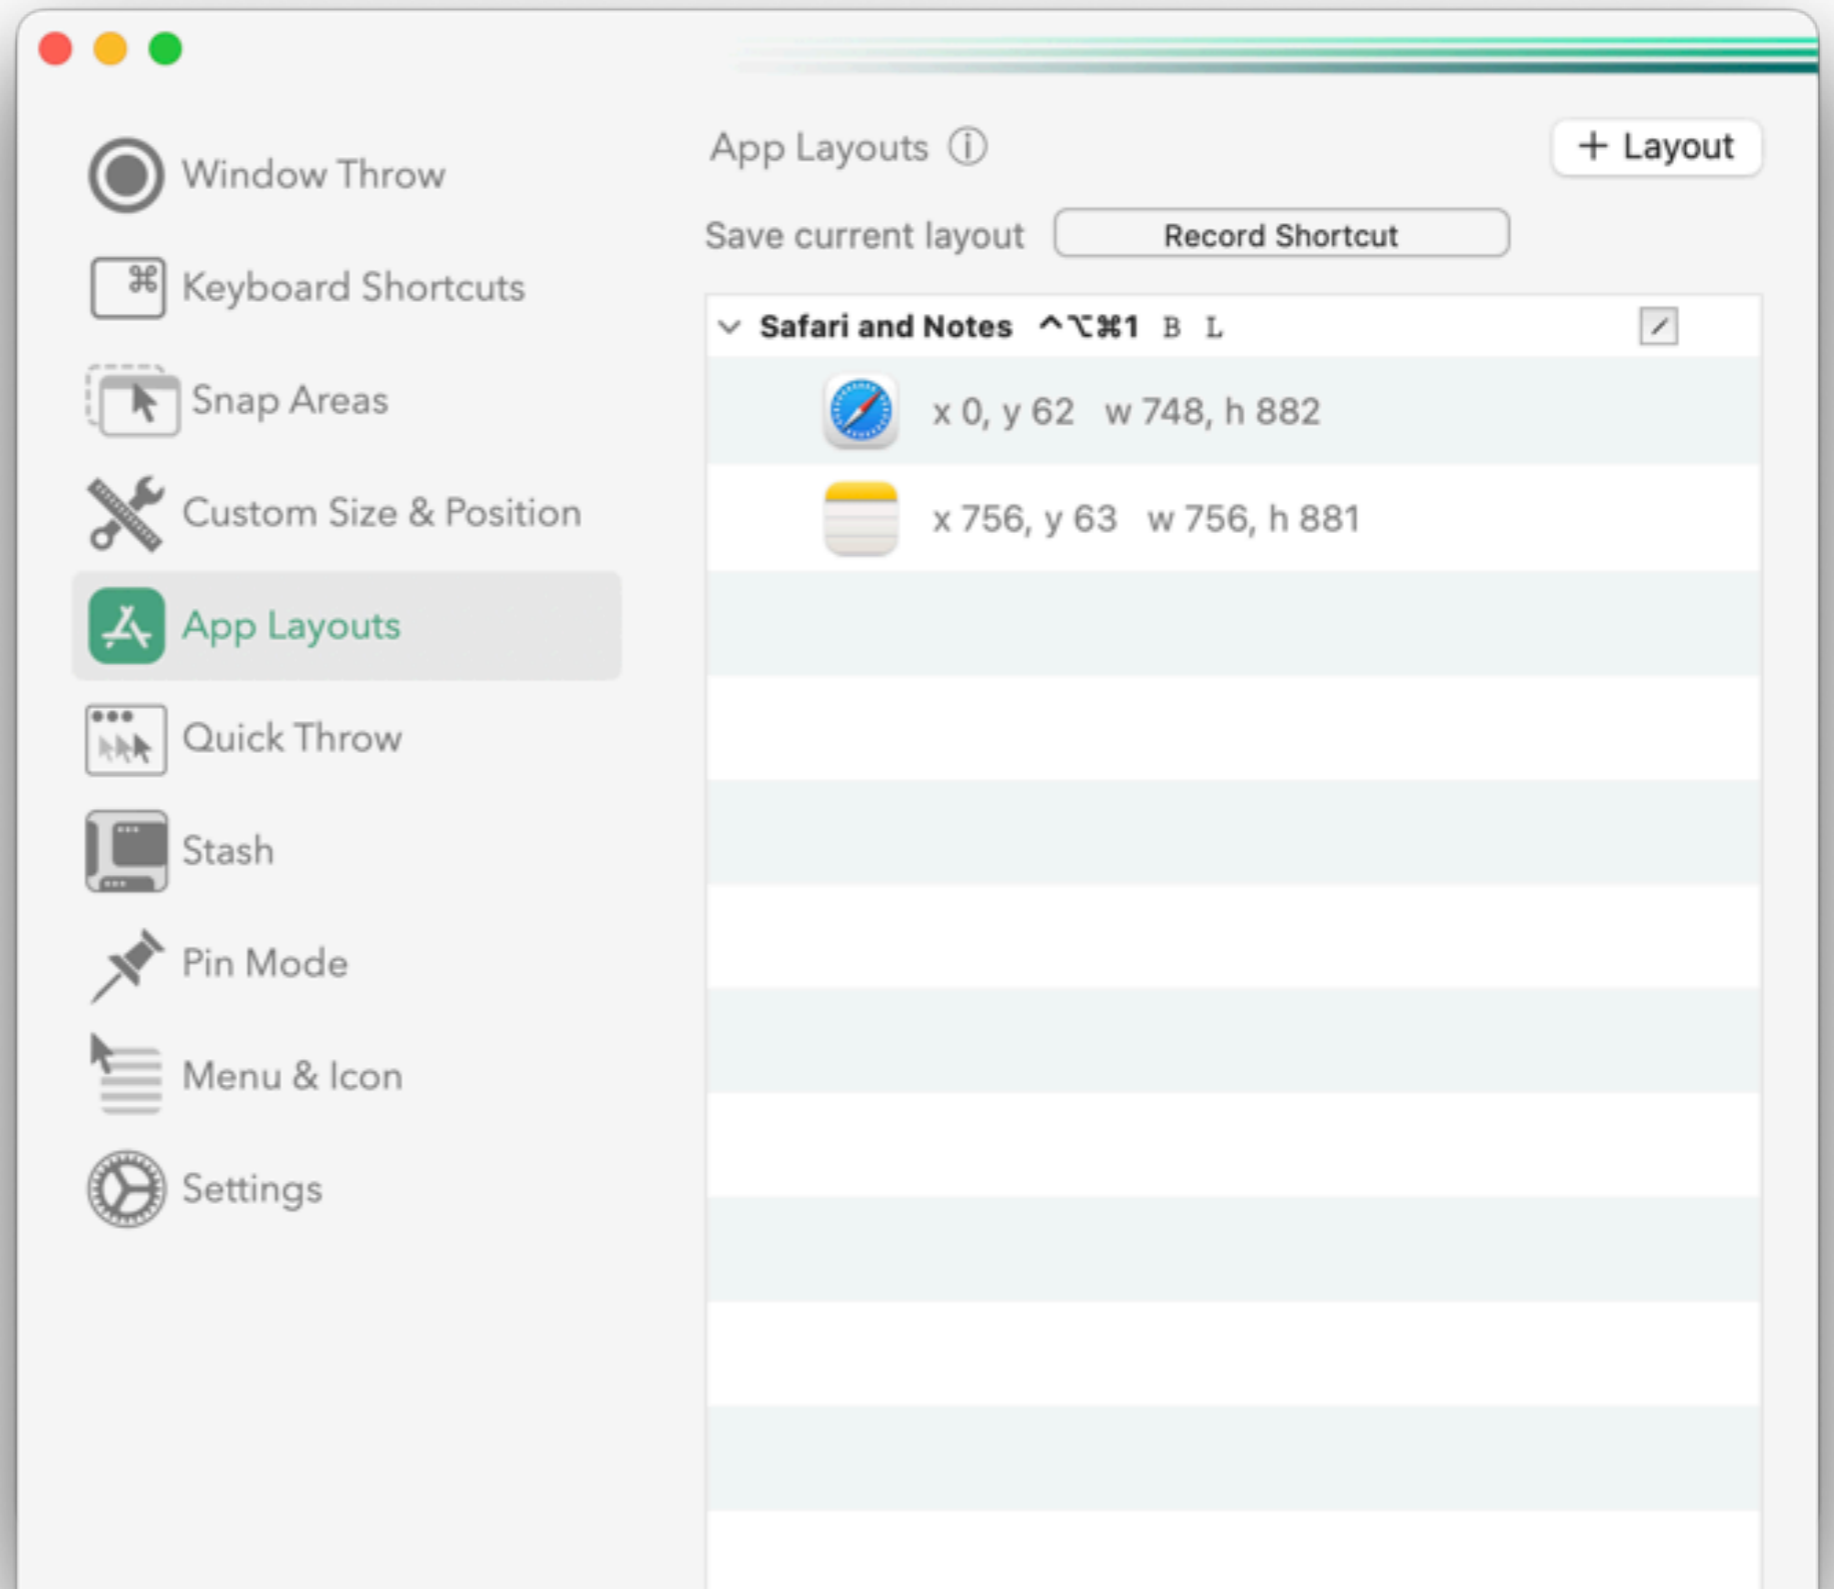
Window Throw

Keyboard Shortcuts

Snap Areas

Custom Size & Position

App Layouts

Quick Throw

Stash

Pin Mode

Menu & Icon

Settings

App Layouts ⓘ

+ Layout

Save current layout

Record Shortcut

Safari and Notes ^⌥⌘1 B L

x 0, y 62 w 748, h 882

x 756, y 63 w 756, h 881